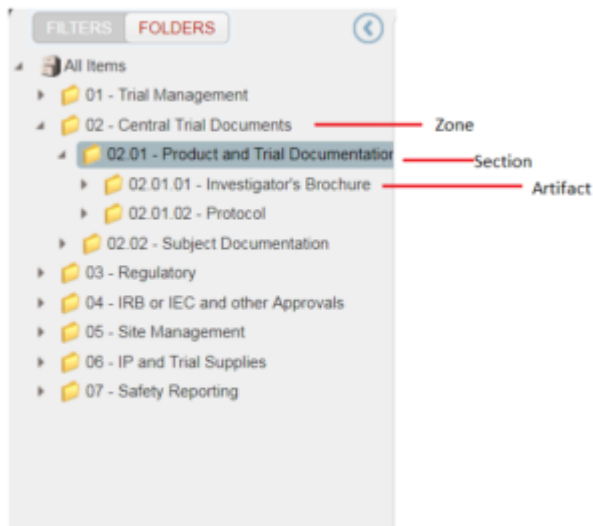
FILTERS FOLDERS

All Items

01 - Trial Management

02 - Central Trial Documents

Zone

02.01 - Product and Trial Documentatio

Section

02.01.01 - Investigator's Brochure

Artifact

02.01.02 - Protocol

02.02 - Subject Documentation

03 - Regulatory

04 - IRB or IEC and other Approvals

05 - Site Management

06 - IP and Trial Supplies

07 - Safety Reporting